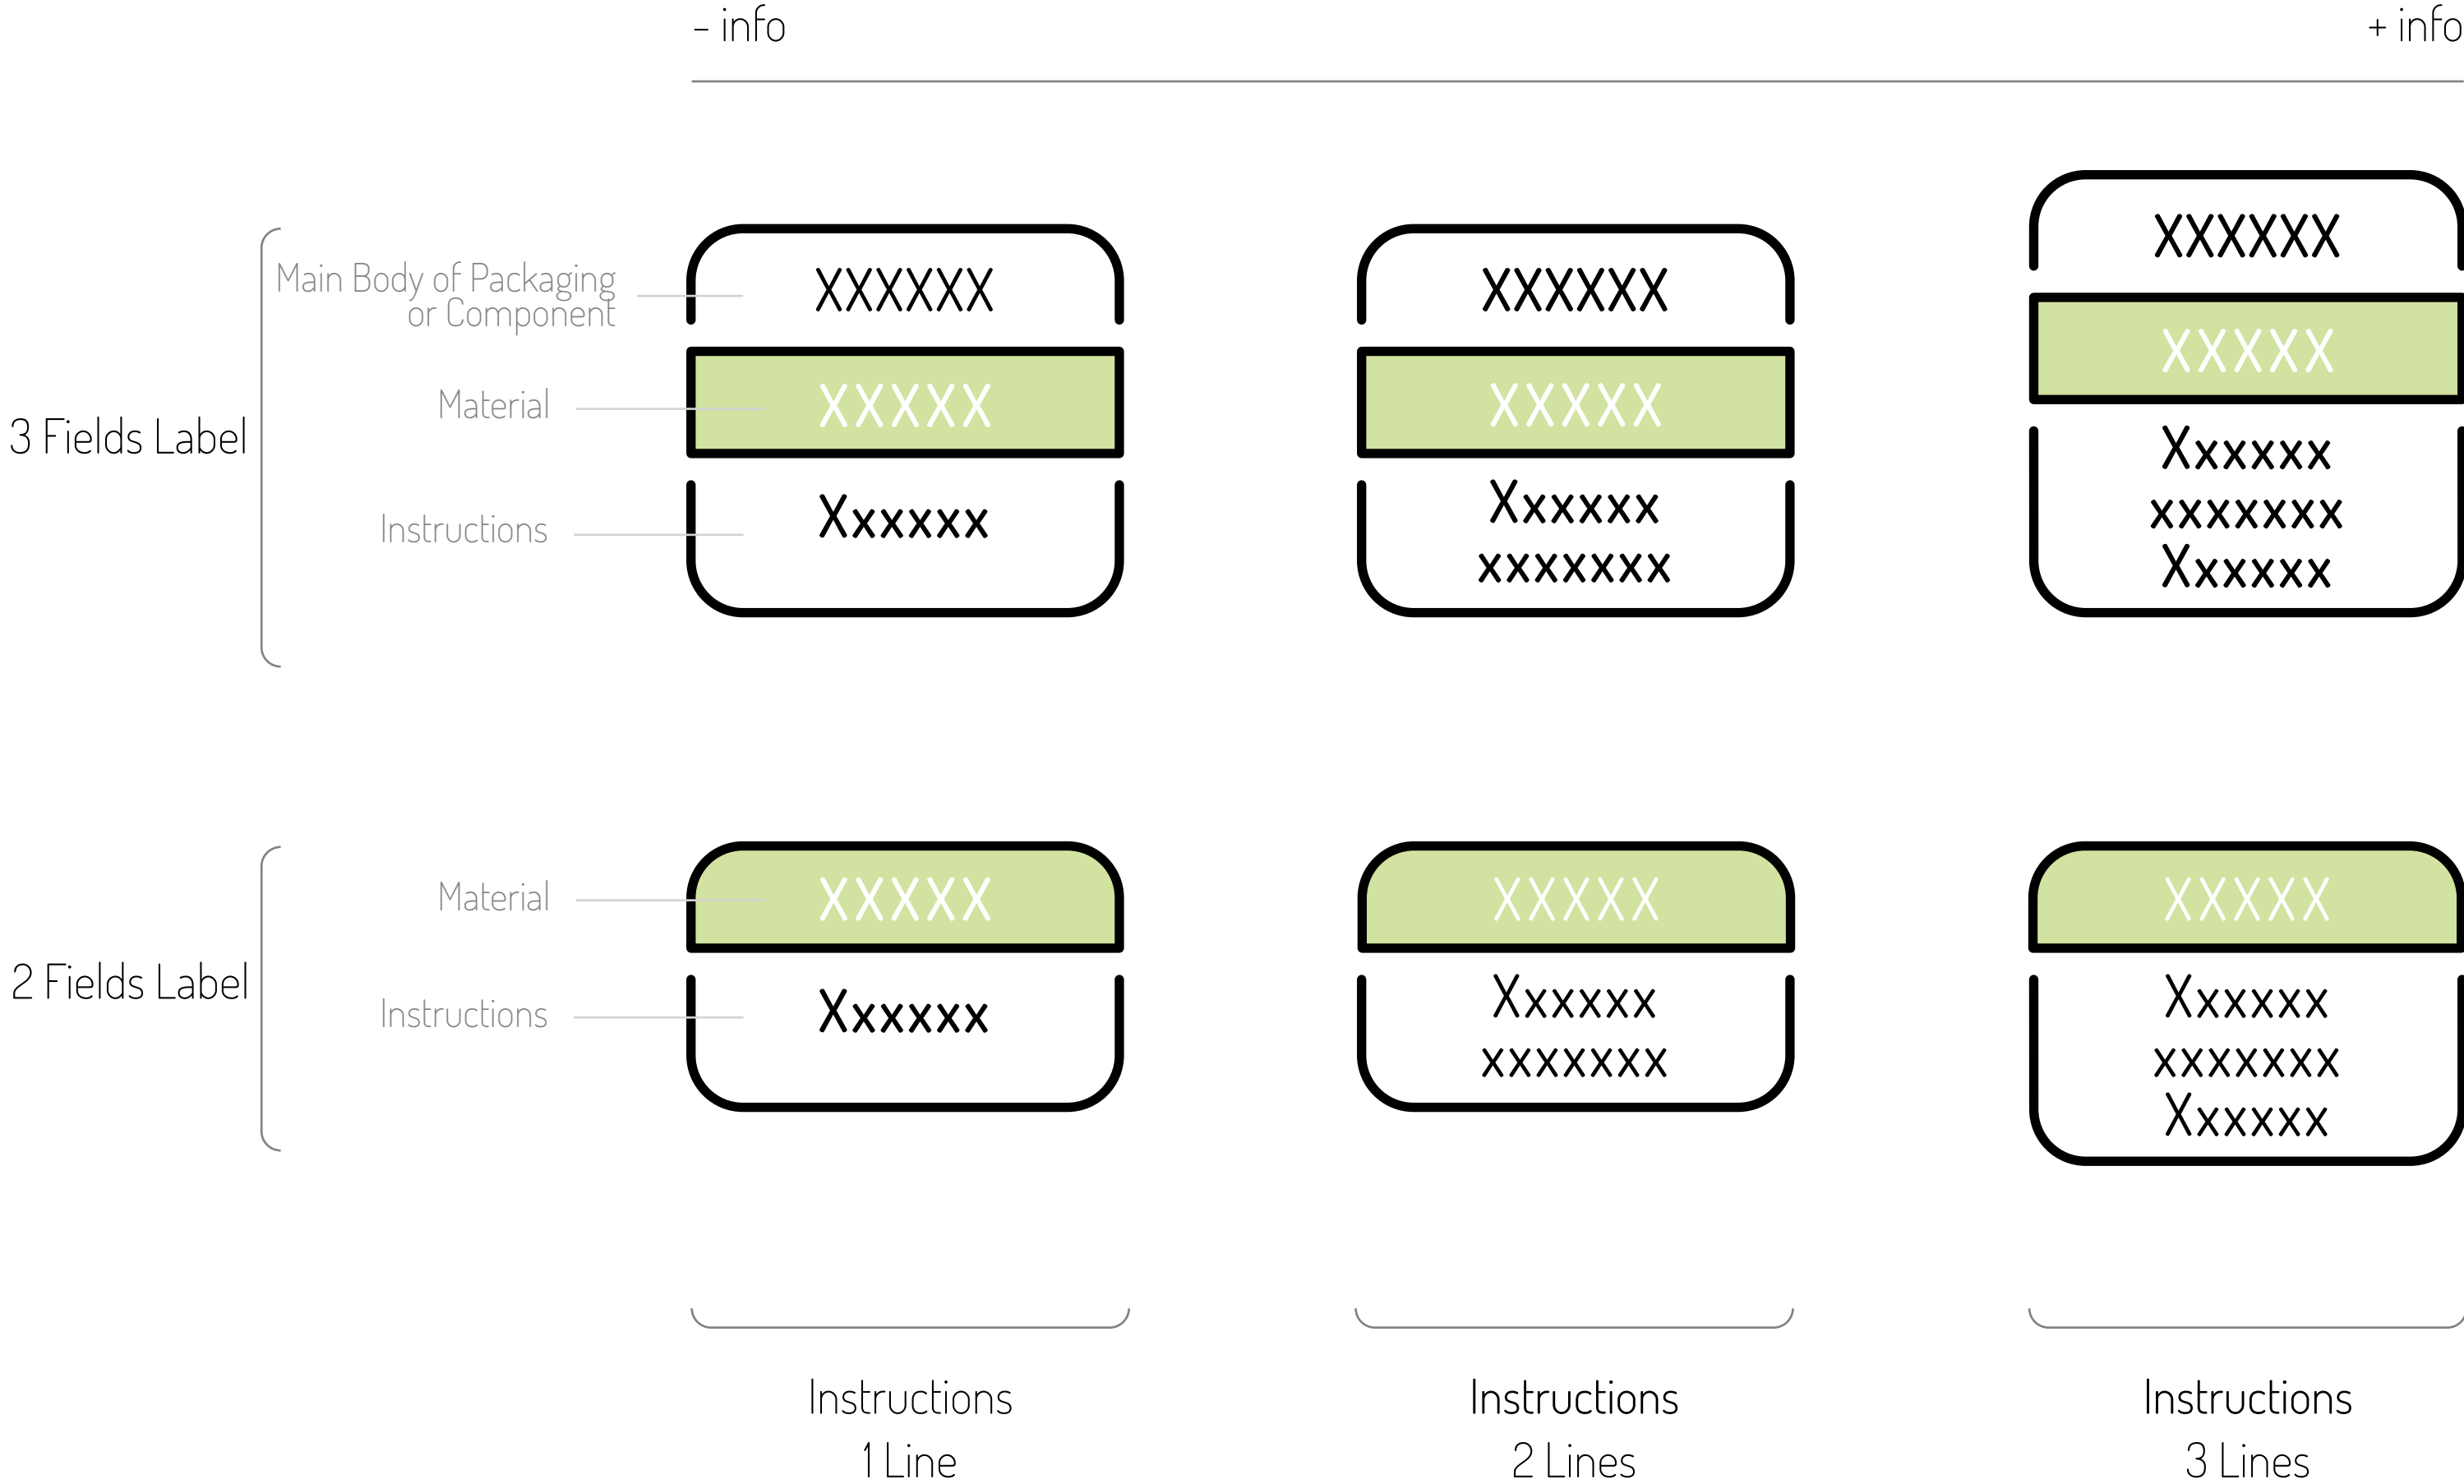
– info

+ info

3 Fields Label

Main Body of Packaging or Component

Material

Instructions

XXXXXX

XXXXX

Xxxxxx

XXXXXX

XXXXX

Xxxxxx
xxxxxxx

XXXXXX

XXXXX

Xxxxxx
xxxxxxx
Xxxxxx

2 Fields Label

Material

Instructions

XXXXX

Xxxxxx

XXXXX

Xxxxxx
xxxxxxx

XXXXX

Xxxxxx
xxxxxxx
Xxxxxx

Instructions
1 Line

Instructions
2 Lines

Instructions
3 Lines